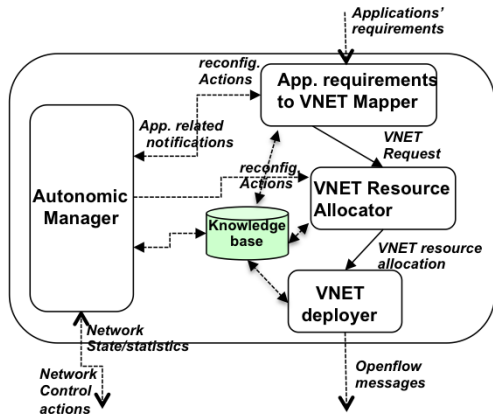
Applications' requirements

reconfig. Actions

App. requirements to VNET Mapper

App. related notifications

VNET Request

reconfig. Actions

Autonomic Manager

VNET Resource Allocator

Knowledge base

VNET resource allocation

VNET deployer

Network State/statistics

Network Control actions

Openflow messages